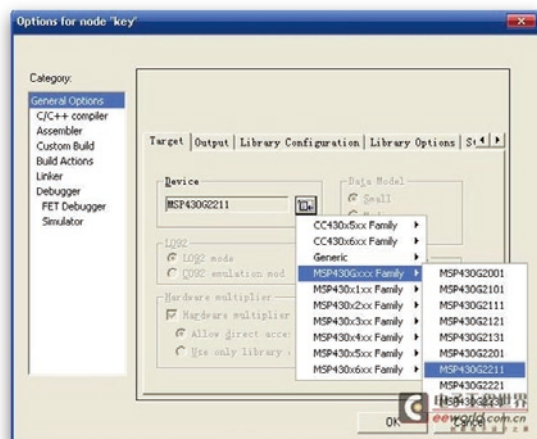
Options for node "key"

Category:
General Options
C/C++ compiler
Assembler
Custom Build
Build Actions
Linker
Debugger
FET Debugger
Simulator

Target | Output | Library Configuration | Library Options | St

Device
MSP430G2211

Data Model
Small
M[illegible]

LO92
LO92 mode
LO92 emulation mod

Hardware multiplier
Hardware multiplier
Allow direct acce
Use only library

CC430x5xx Family
CC430x6xx Family
Generic
MSP430Gxxx Family
MSP430x1xx Family
MSP430x2xx Family
MSP430x3xx Family
MSP430x4xx Family
MSP430x5xx Family
MSP430x6xx Family

MSP430G2001
MSP430G2101
MSP430G2111
MSP430G2121
MSP430G2131
MSP430G2201
MSP430G2211
MSP430G2221
MSP430G2231

OK
Cancel

eeworld.com.cn